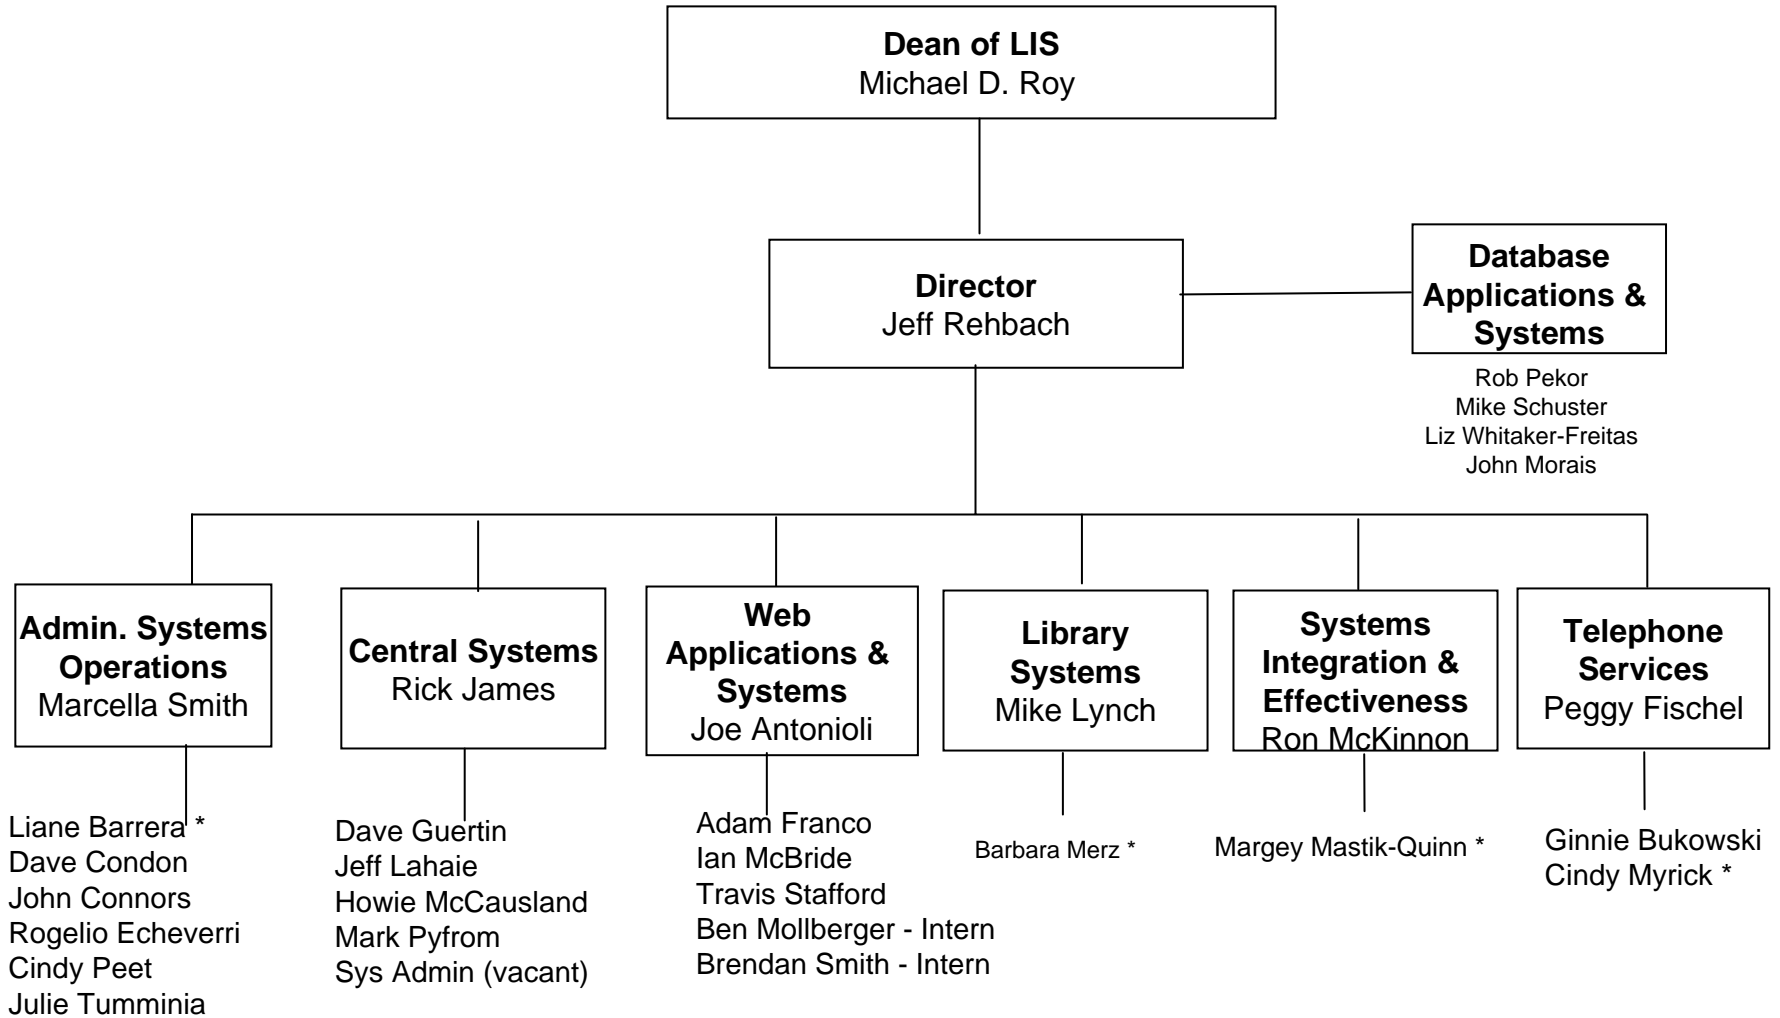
Dean of LIS
Michael D. Roy

Director
Jeff Rehbach

Database Applications & Systems

Rob Pekor
Mike Schuster
Liz Whitaker-Freitas
John Morais

Admin. Systems Operations
Marcella Smith

Liane Barrera *
Dave Condon
John Connors
Rogelio Echeverri
Cindy Peet
Julie Tumminia

Central Systems
Rick James

Dave Guertin
Jeff Lahaie
Howie McCausland
Mark Pyfrom
Sys Admin (vacant)

Web Applications & Systems
Joe Antonioli

Adam Franco
Ian McBride
Travis Stafford
Ben Mollberger - Intern
Brendan Smith - Intern

Library Systems
Mike Lynch

Barbara Merz *

Systems Integration & Effectiveness
Ron McKinnon

Margey Mastik-Quinn *

Telephone Services
Peggy Fischel

Ginnie Bukowski
Cindy Myrick *